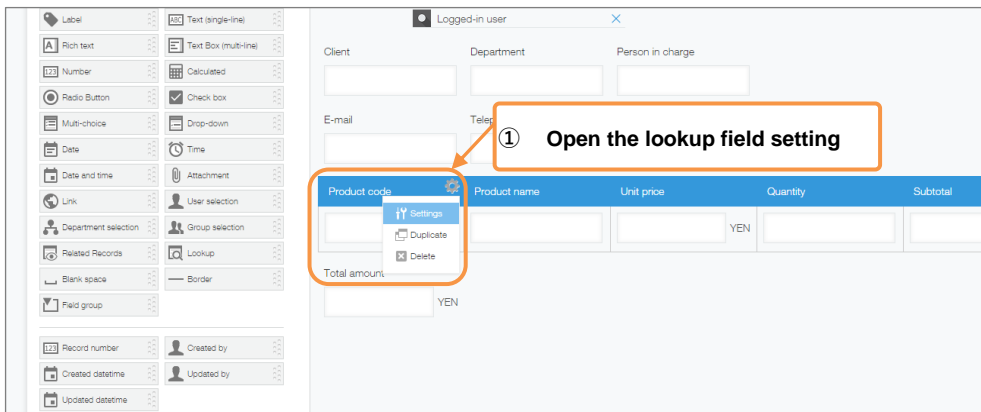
Label
Text (single-line)
Rich text
Text Box (multi-line)
Number
Calculated
Radio Button
Check box
Multi-choice
Drop-down
Date
Time
Date and time
Attachment
Link
User selection
Department selection
Group selection
Related Records
Lookup
Blank space
Border
Field group

Record number
Created by
Created datetime
Updated by
Updated datetime

Logged-in user

Client
Department
Person in charge

E-mail
Telep

① Open the lookup field setting

| Product code | Product name | Unit price | Quantity | Subtotal |
|---|---|---|---|---|
| | | YEN | | |

Settings
Duplicate
Delete

Total amount

YEN